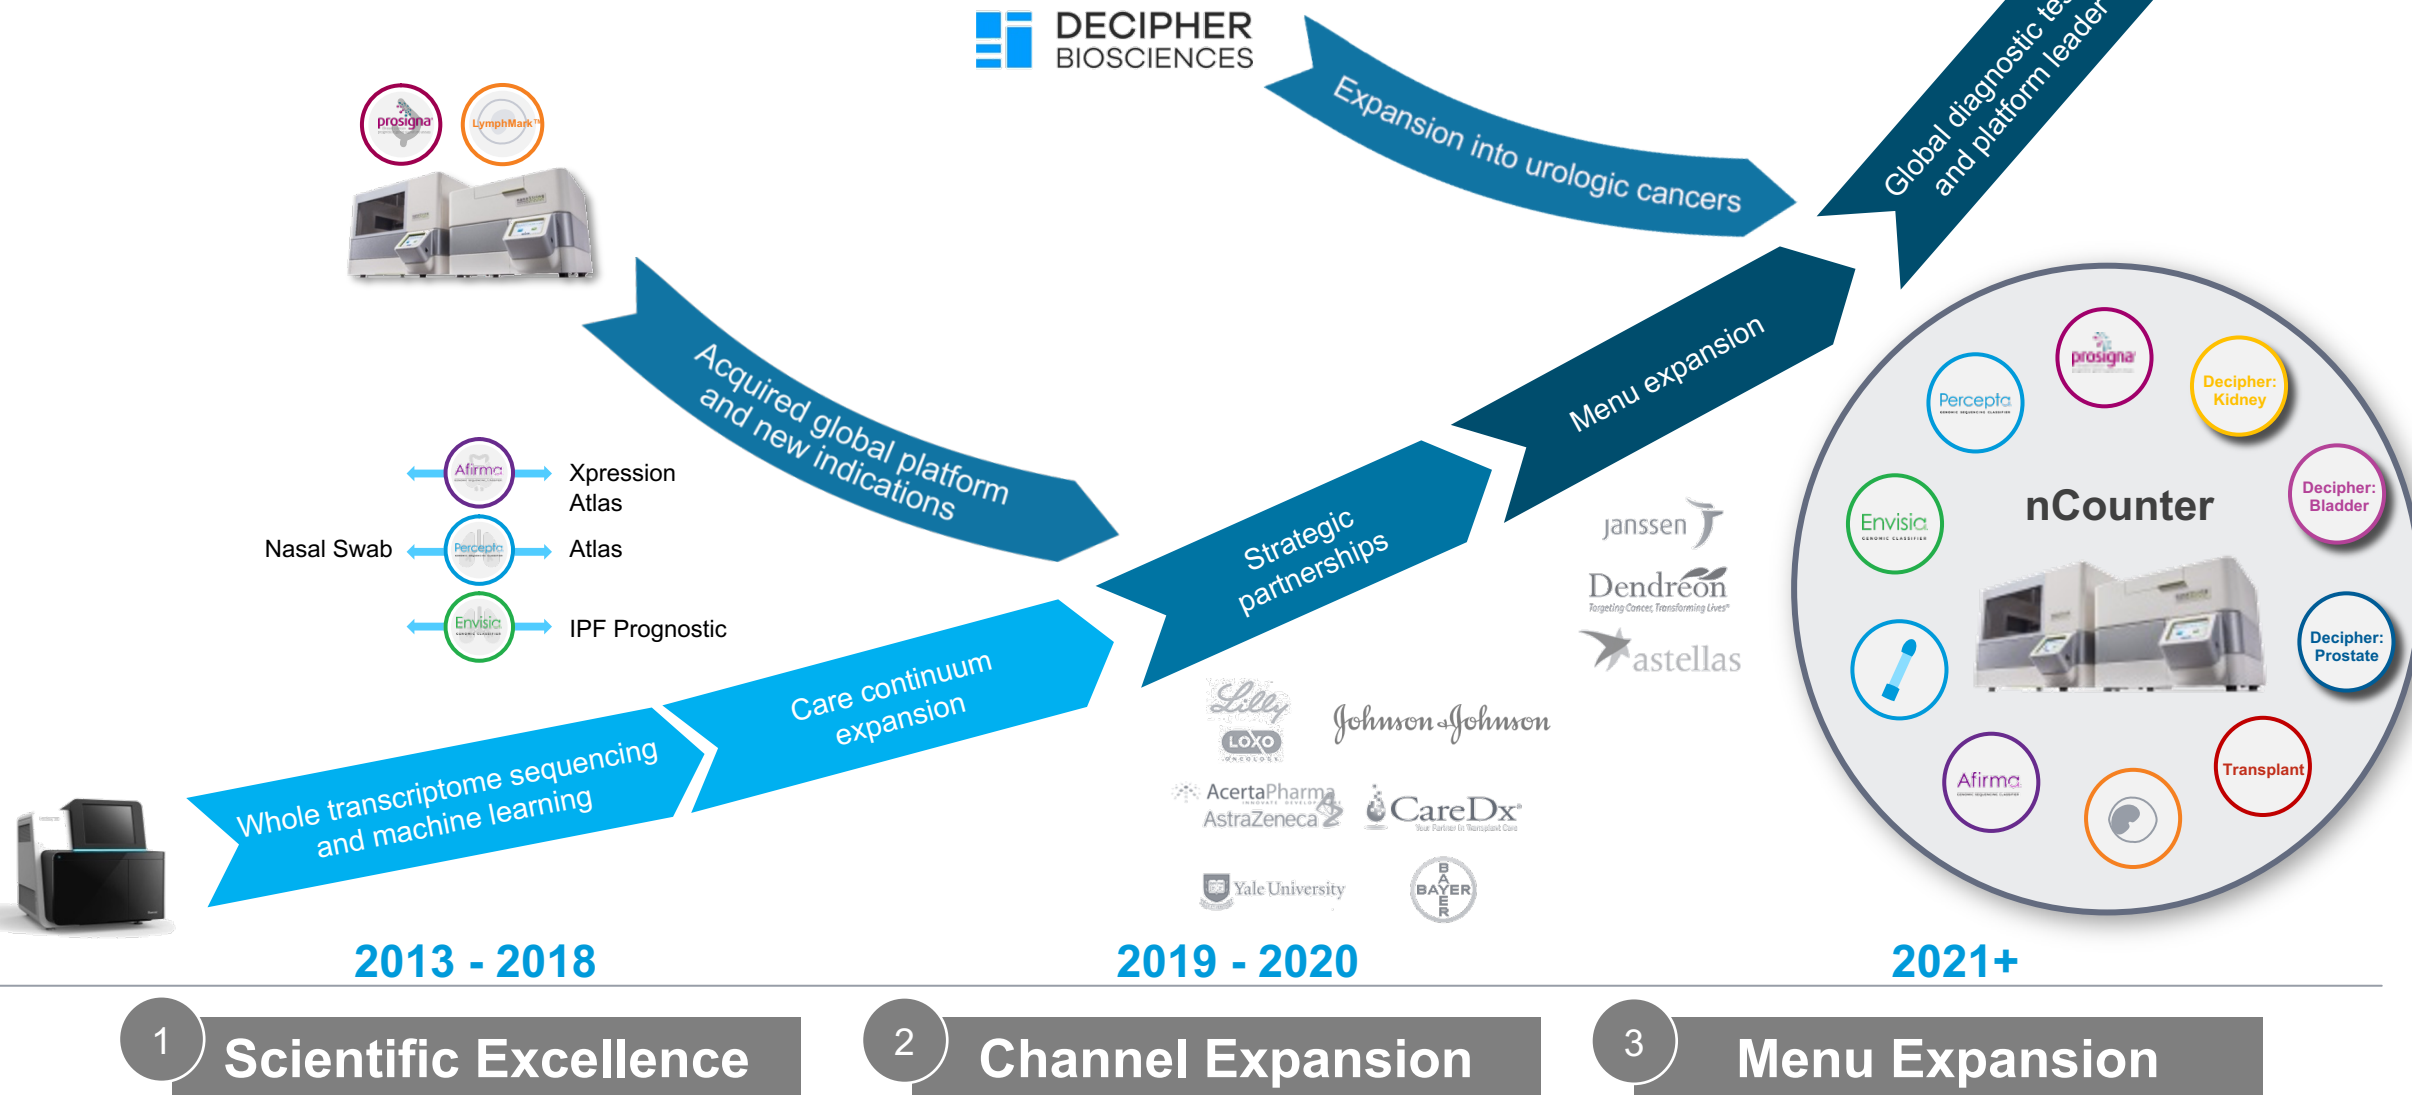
DECIPHER BIOSCIENCES

prosigna LymphMark

Expansion into urologic cancers

Global diagnostic te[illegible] and platform leader

Acquired global platform and new indications

Menu expansion

Afirma Xpression Atlas

Nasal Swab Percepta Atlas

Envisia IPF Prognostic

Strategic partnerships

janssen

Dendreon Targeting Cancer, Transforming Lives

astellas

Care continuum expansion

Whole transcriptome sequencing and machine learning

Lilly

LOXO ONCOLOGY

Johnson & Johnson

AcertaPharma AstraZeneca

CareDx

Yale University

BAYER

Percepta prosigna Decipher: Kidney

Envisia nCounter Decipher: Bladder

Decipher: Prostate

Afirma Transplant

2013 - 2018

2019 - 2020

2021+

1 Scientific Excellence

2 Channel Expansion

3 Menu Expansion